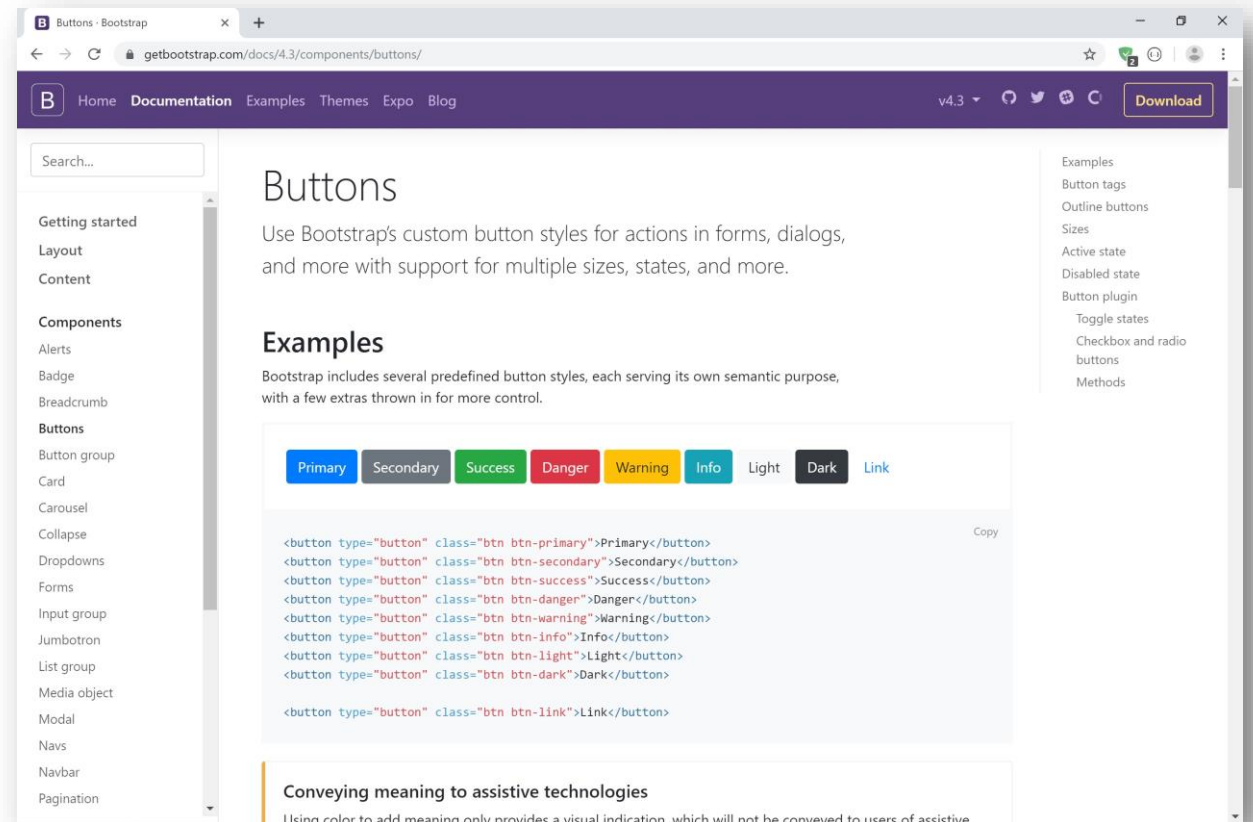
B Buttons · Bootstrap × +

getbootstrap.com/docs/4.3/components/buttons/

B Home Documentation Examples Themes Expo Blog v4.3 Download

Search...

Getting started
Layout
Content

Components
Alerts
Badge
Breadcrumb
Buttons
Button group
Card
Carousel
Collapse
Dropdowns
Forms
Input group
Jumbotron
List group
Media object
Modal
Navs
Navbar
Pagination

# Buttons

Use Bootstrap's custom button styles for actions in forms, dialogs, and more with support for multiple sizes, states, and more.

## Examples

Bootstrap includes several predefined button styles, each serving its own semantic purpose, with a few extras thrown in for more control.

Primary Secondary Success Danger Warning Info Light Dark Link

Copy

```
<button type="button" class="btn btn-primary">Primary</button>
<button type="button" class="btn btn-secondary">Secondary</button>
<button type="button" class="btn btn-success">Success</button>
<button type="button" class="btn btn-danger">Danger</button>
<button type="button" class="btn btn-warning">Warning</button>
<button type="button" class="btn btn-info">Info</button>
<button type="button" class="btn btn-light">Light</button>
<button type="button" class="btn btn-dark">Dark</button>

<button type="button" class="btn btn-link">Link</button>
```

Conveying meaning to assistive technologies

Using color to add meaning only provides a visual indication, which will not be conveyed to users of assistive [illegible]

Examples
Button tags
Outline buttons
Sizes
Active state
Disabled state
Button plugin
Toggle states
Checkbox and radio buttons
Methods